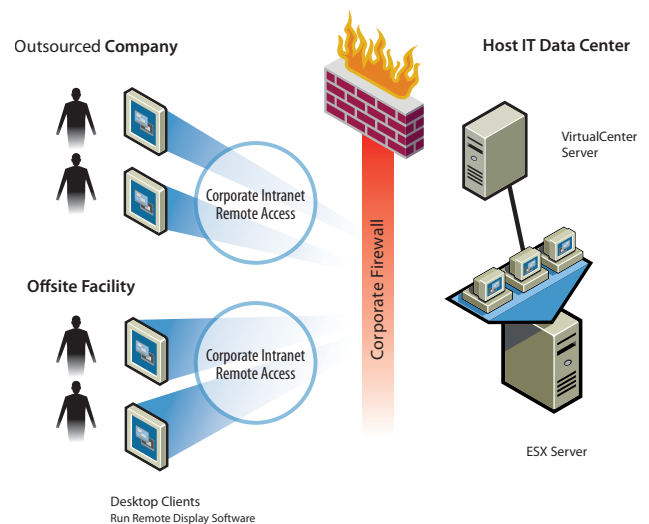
Outsourced Company

Host IT Data Center

VirtualCenter Server

Corporate Intranet Remote Access

Corporate Firewall

Offsite Facility

Corporate Intranet Remote Access

ESX Server

Desktop Clients
Run Remote Display Software